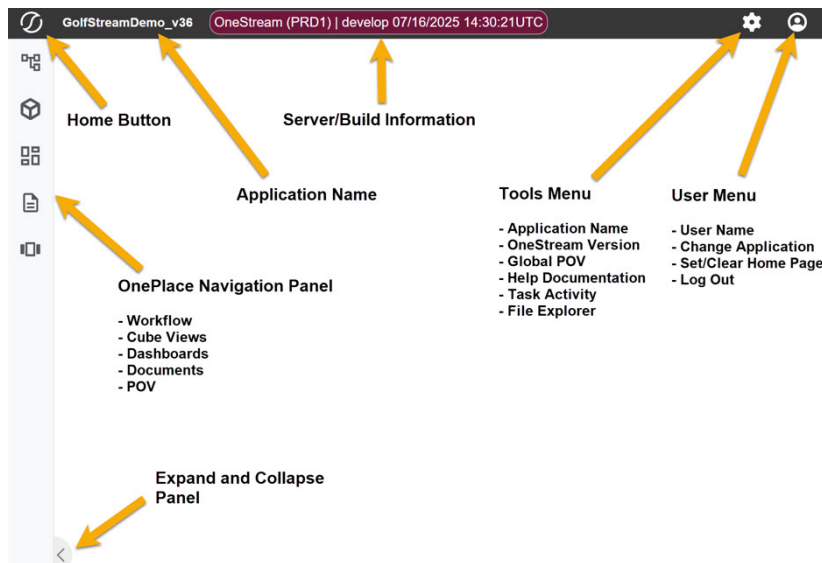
GolfStreamDemo_v36 OneStream (PRD1) | develop 07/16/2025 14:30:21UTC

Home Button

Server/Build Information

Application Name

Tools Menu

- Application Name
- OneStream Version
- Global POV
- Help Documentation
- Task Activity
- File Explorer

User Menu

- User Name
- Change Application
- Set/Clear Home Page
- Log Out

OnePlace Navigation Panel

- Workflow
- Cube Views
- Dashboards
- Documents
- POV

Expand and Collapse Panel